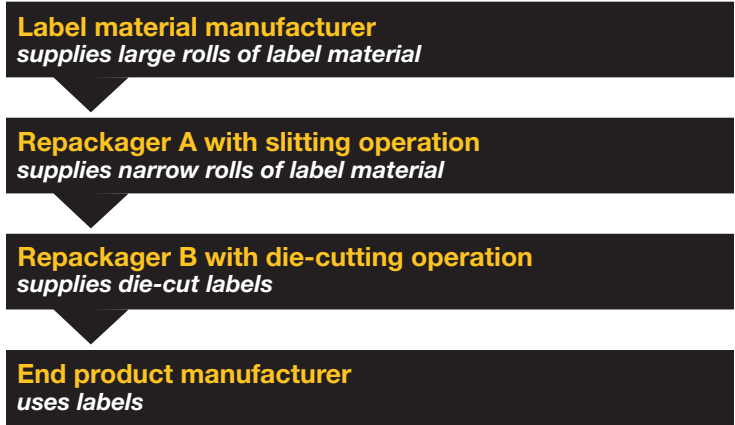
Label material manufacturer
supplies large rolls of label material

Repackager A with slitting operation
supplies narrow rolls of label material

Repackager B with die-cutting operation
supplies die-cut labels

End product manufacturer
uses labels